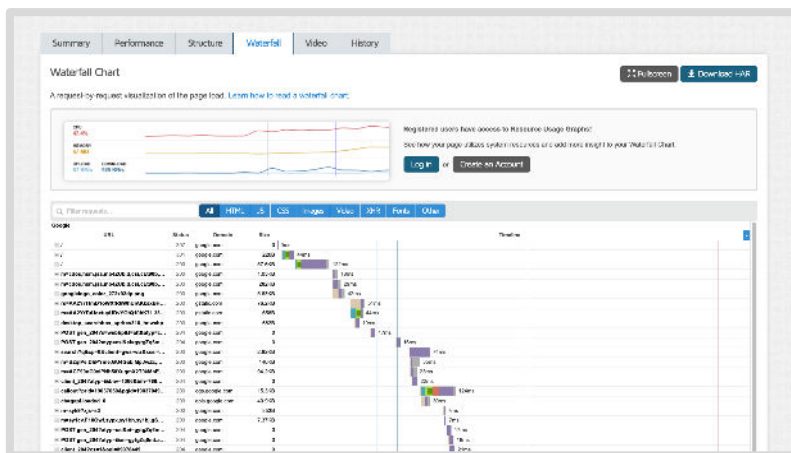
Summary Performance Structure Waterfall Video History

Waterfall Chart

Fullscreen Download HAR

A request-by-request visualization of the page load. Learn how to read a waterfall chart.

Registered users have access to Resource Usage Graphs!

See how your page utilizes system resources and add more insight to your Waterfall Chart.

Log in or Create an Account

Filter requests...

All HTML JS CSS Images Video XHR Fonts Other

Google

URL Status Domain Size Timeline

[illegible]